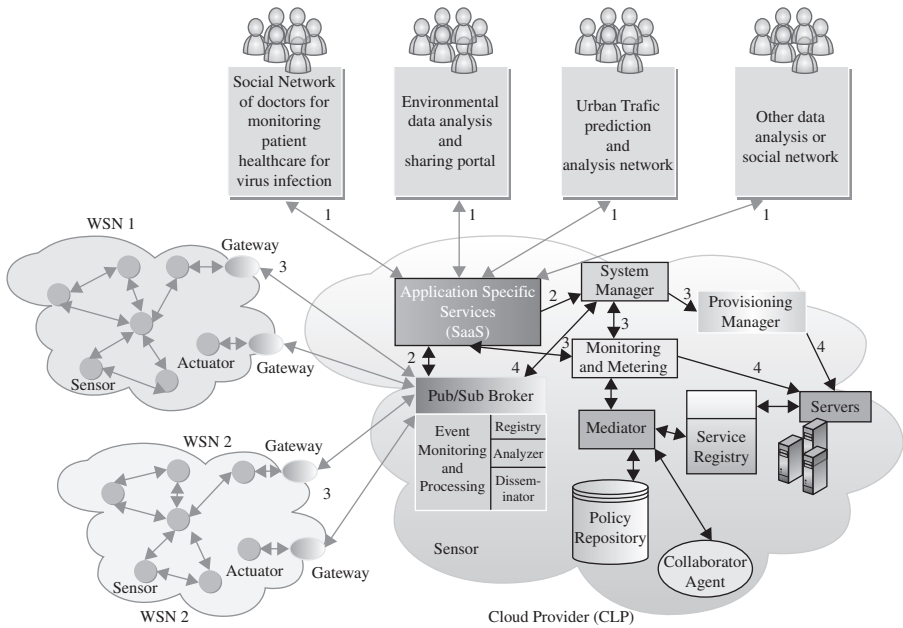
Social Network of doctors for monitoring patient healthcare for virus infection

Environmental data analysis and sharing portal

Urban Trafic prediction and analysis network

Other data analysis or social network

1

1

1

1

WSN 1

Gateway

3

Sensor

Actuator

Gateway

Application Specific Services (SaaS)

2

System Manager

3

Provisioning Manager

3

2

3

4

Monitoring and Metering

4

4

Pub/Sub Broker

Event Monitoring and Processing

Registry

Analyzer

Disseminator

Mediator

Service Registry

Servers

WSN 2

Gateway

3

Sensor

Actuator

Gateway

WSN 2

Policy Repository

Sensor

Collaborator Agent

Cloud Provider (CLP)